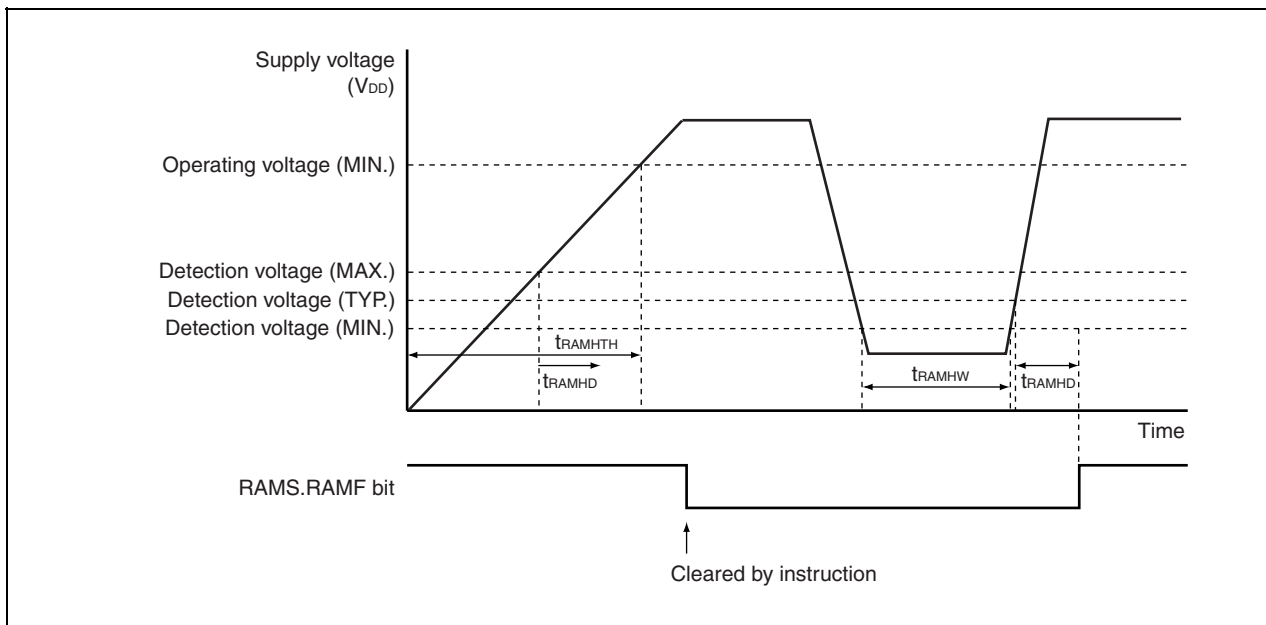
Supply voltage ($V_{DD}$)

Operating voltage (MIN.)

Detection voltage (MAX.)

Detection voltage (TYP.)

Detection voltage (MIN.)

$t_{RAMHTH}$

$t_{RAMHD}$

$t_{RAMHW}$

$t_{RAMHD}$

Time

RAMS.RAMF bit

Cleared by instruction